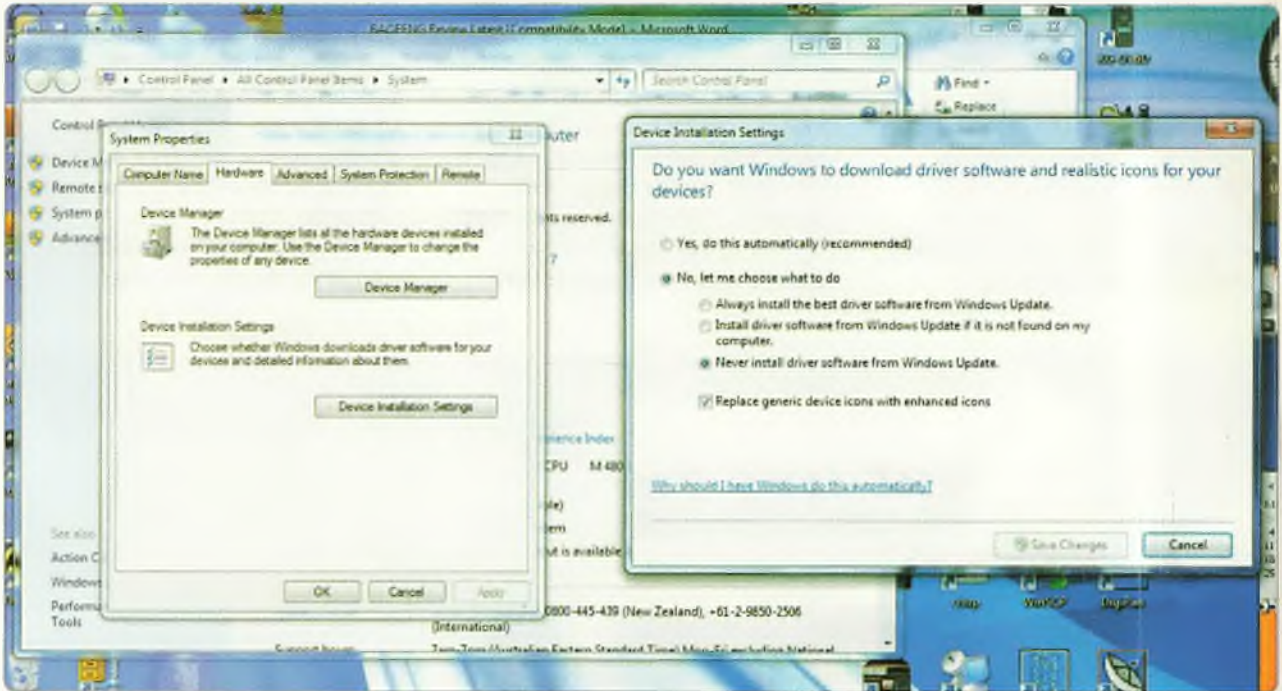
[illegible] (Compatibility Mode) - Microsoft Word

Control Panel ▸ All Control Panel Items ▸ System

Search Control Panel

Find
Replace

Control P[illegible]

Device M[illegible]
Remote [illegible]
System p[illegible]
Advance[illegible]

System Properties

Computer Name | Hardware | Advanced | System Protection | Remote

Device Manager

The Device Manager lists all the hardware devices installed on your computer. Use the Device Manager to change the properties of any device.

Device Manager

Device Installation Settings

Choose whether Windows downloads driver software for your devices and detailed information about them.

Device Installation Settings

OK | Cancel | Apply

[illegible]uter

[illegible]ts reserved.

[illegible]rience Index

CPU M 480

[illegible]le)
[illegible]tem
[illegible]ut is available

See also
Action C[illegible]
Windows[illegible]
Performa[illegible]
Tools

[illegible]0800-445-439 (New Zealand), +61-2-9850-2506 (International)

Support hours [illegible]

Device Installation Settings

Do you want Windows to download driver software and realistic icons for your devices?

Yes, do this automatically (recommended)

No, let me choose what to do

Always install the best driver software from Windows Update.

Install driver software from Windows Update if it is not found on my computer.

Never install driver software from Windows Update.

Replace generic device icons with enhanced icons

Why should I have Windows do this automatically?

Save Changes | Cancel